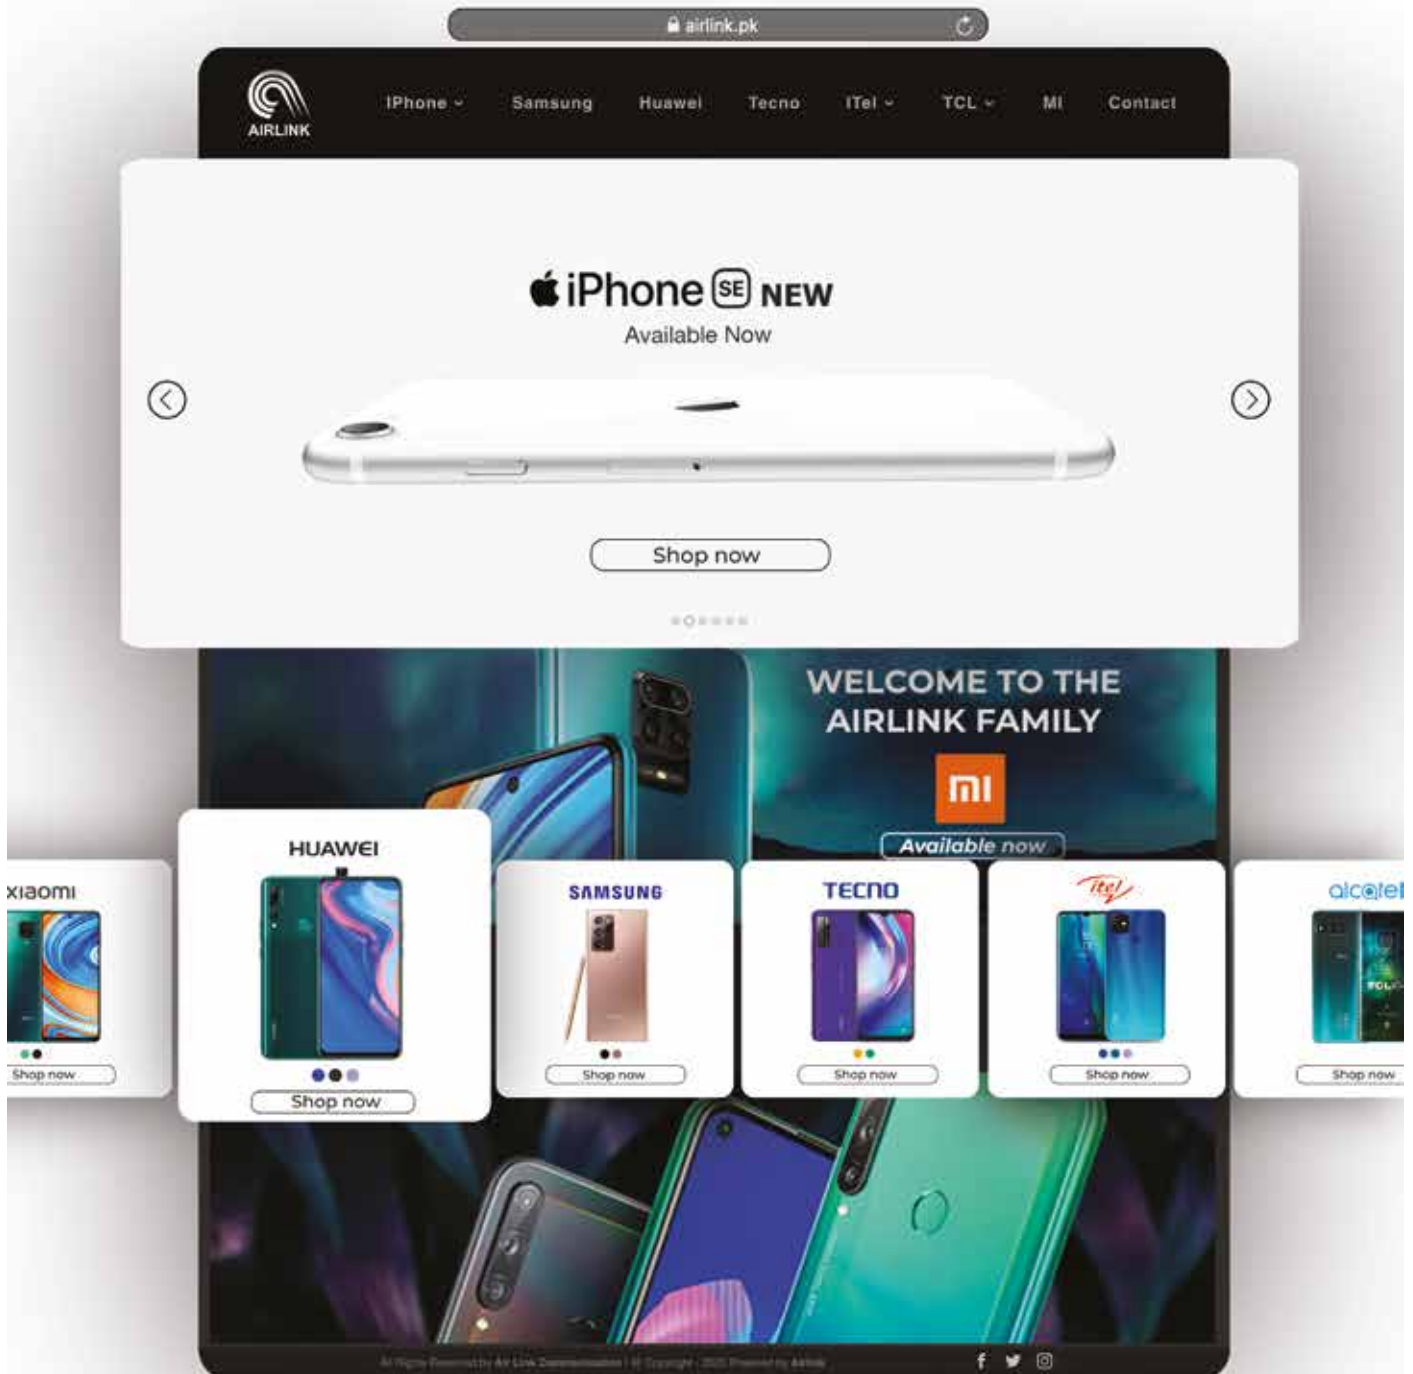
airlink.pk

AIRLINK

IPhone ⌄ Samsung Huawei Tecno ITel ⌄ TCL ⌄ MI Contact

iPhone SE NEW
Available Now

Shop now

WELCOME TO THE AIRLINK FAMILY

mi

Available now

xiaomi
Shop now

HUAWEI
Shop now

SAMSUNG
Shop now

TECNO
Shop now

itel
Shop now

alcatel
Shop now

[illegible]